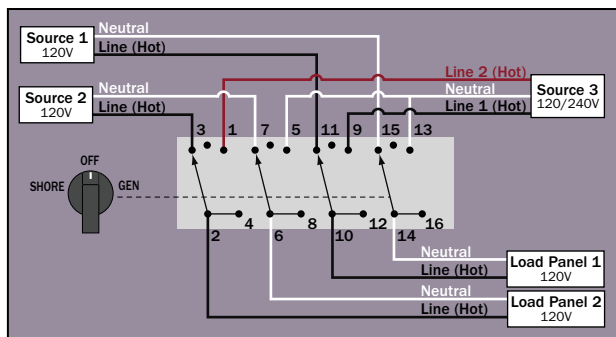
Source 1
120V
Neutral
Line (Hot)
Line 2 (Hot)
Source 3
120/240V
Neutral
Line 1 (Hot)
Source 2
120V
Neutral
Line (Hot)
3 1 7 5 11 9 15 13
OFF
SHORE GEN
2 4 6 8 10 12 14 16
Neutral
Line (Hot)
Load Panel 1
120V
Neutral
Line (Hot)
Load Panel 2
120V